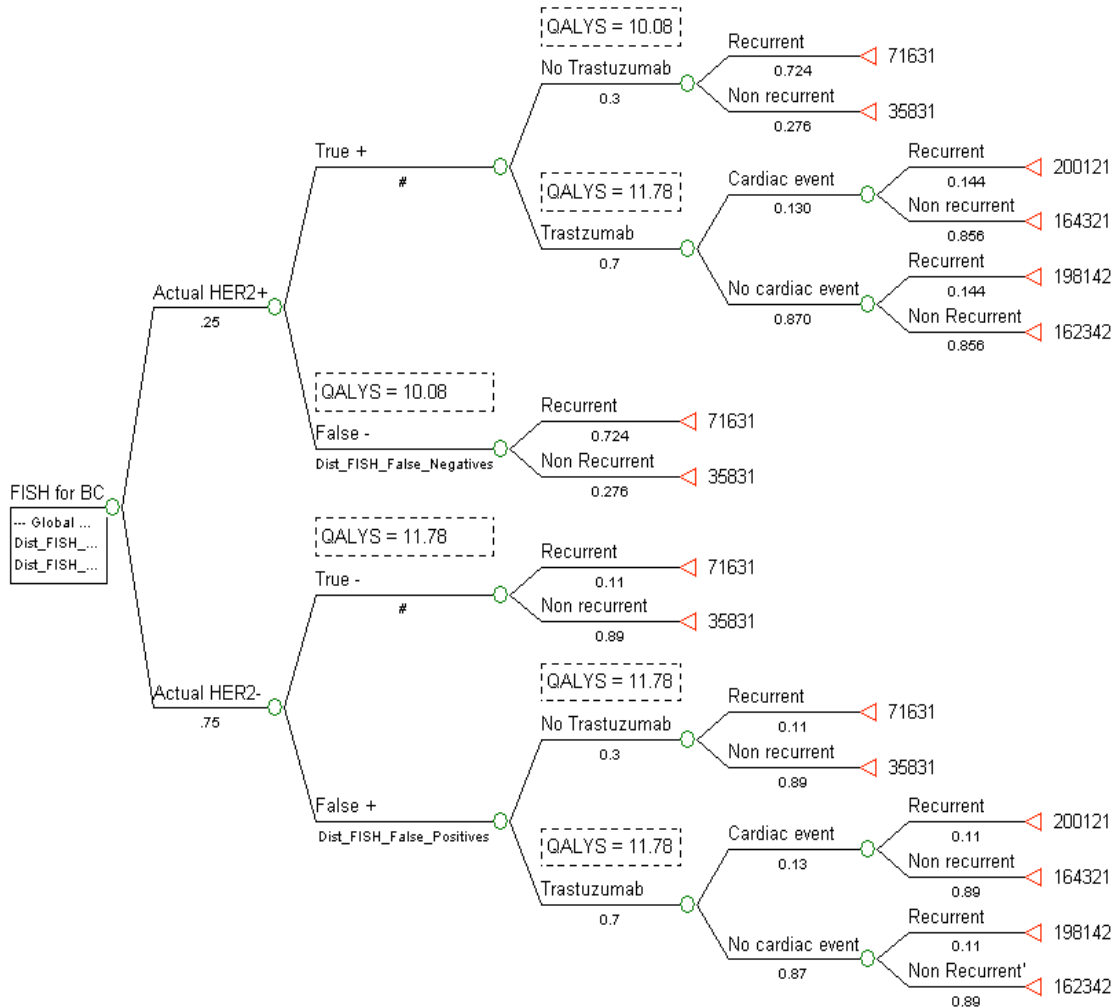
FISH for BC
--- Global ...
Dist_FISH_...
Dist_FISH_...

Actual HER2+
.25

True +
#

QALYS = 10.08
No Trastuzumab
0.3
Recurrent
0.724
71631
Non recurrent
0.276
35831

QALYS = 11.78
Trastzumab
0.7
Cardiac event
0.130
Recurrent
0.144
200121
Non recurrent
0.856
164321
No cardiac event
0.870
Recurrent
0.144
198142
Non Recurrent
0.856
162342

QALYS = 10.08
False -
Dist_FISH_False_Negatives
Recurrent
0.724
71631
Non Recurrent
0.276
35831

Actual HER2-
.75

QALYS = 11.78
True -
#
Recurrent
0.11
71631
Non recurrent
0.89
35831

False +
Dist_FISH_False_Positives

QALYS = 11.78
No Trastuzumab
0.3
Recurrent
0.11
71631
Non recurrent
0.89
35831

QALYS = 11.78
Trastuzumab
0.7
Cardiac event
0.13
Recurrent
0.11
200121
Non recurrent
0.89
164321
No cardiac event
0.87
Recurrent
0.11
198142
Non Recurrent'
0.89
162342